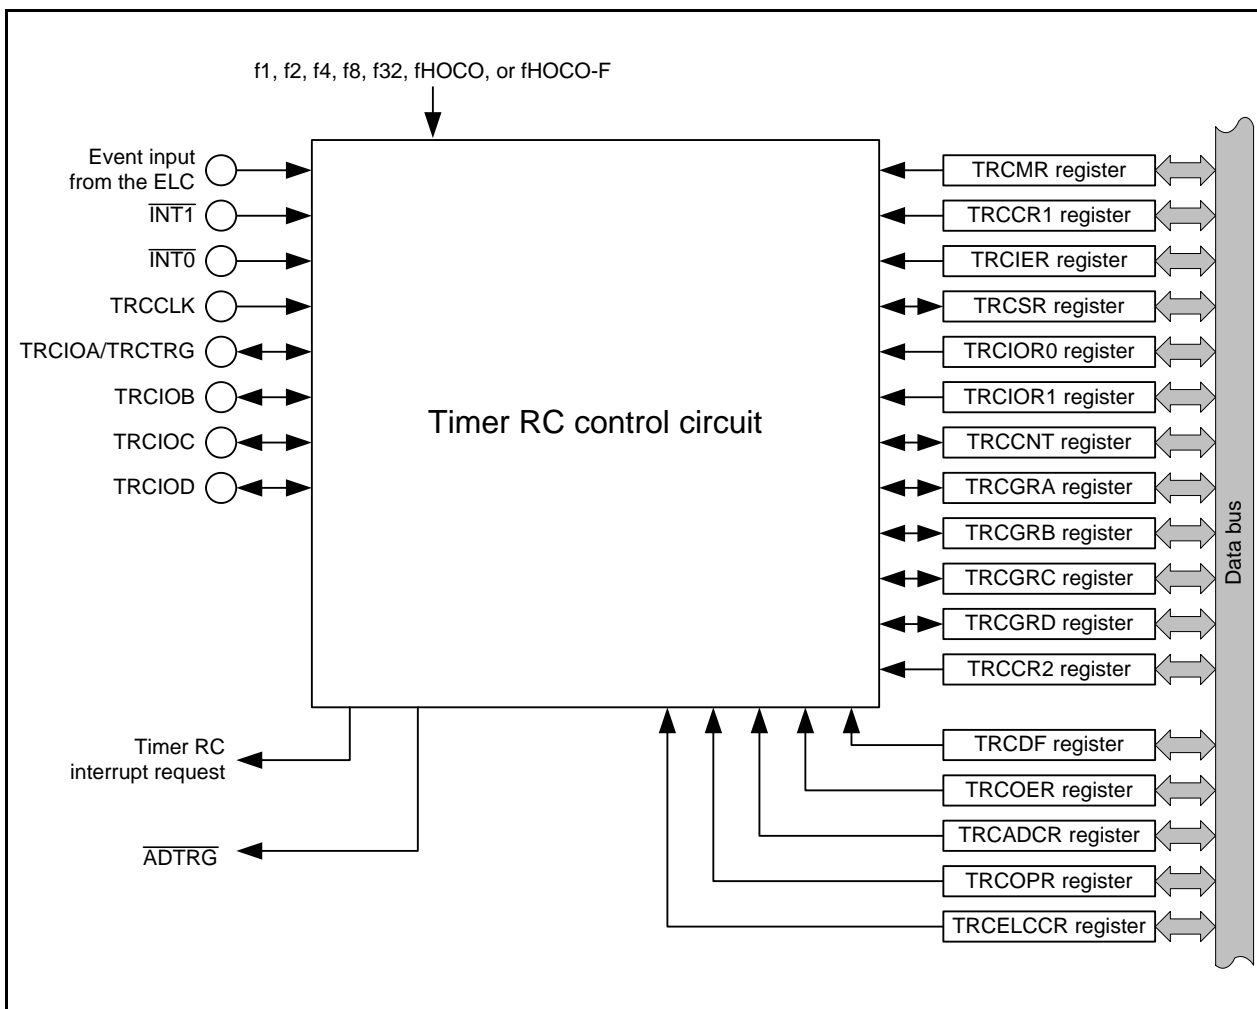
f1, f2, f4, f8, f32, fHOCO, or fHOCO-F

Event input from the ELC

$\overline{\text{INT1}}$

$\overline{\text{INT0}}$

TRCCLK

TRCIOA/TRCTRG

TRCIOB

TRCIOC

TRCIOD

Timer RC control circuit

TRCMR register

TRCCR1 register

TRCIER register

TRCSR register

TRCIOR0 register

TRCIOR1 register

TRCCNT register

TRCGRA register

TRCGRB register

TRCGRC register

TRCGRD register

TRCCR2 register

Data bus

Timer RC interrupt request

$\overline{\text{ADTRG}}$

TRCDF register

TRCOER register

TRCADCR register

TRCOPR register

TRCELCCR register